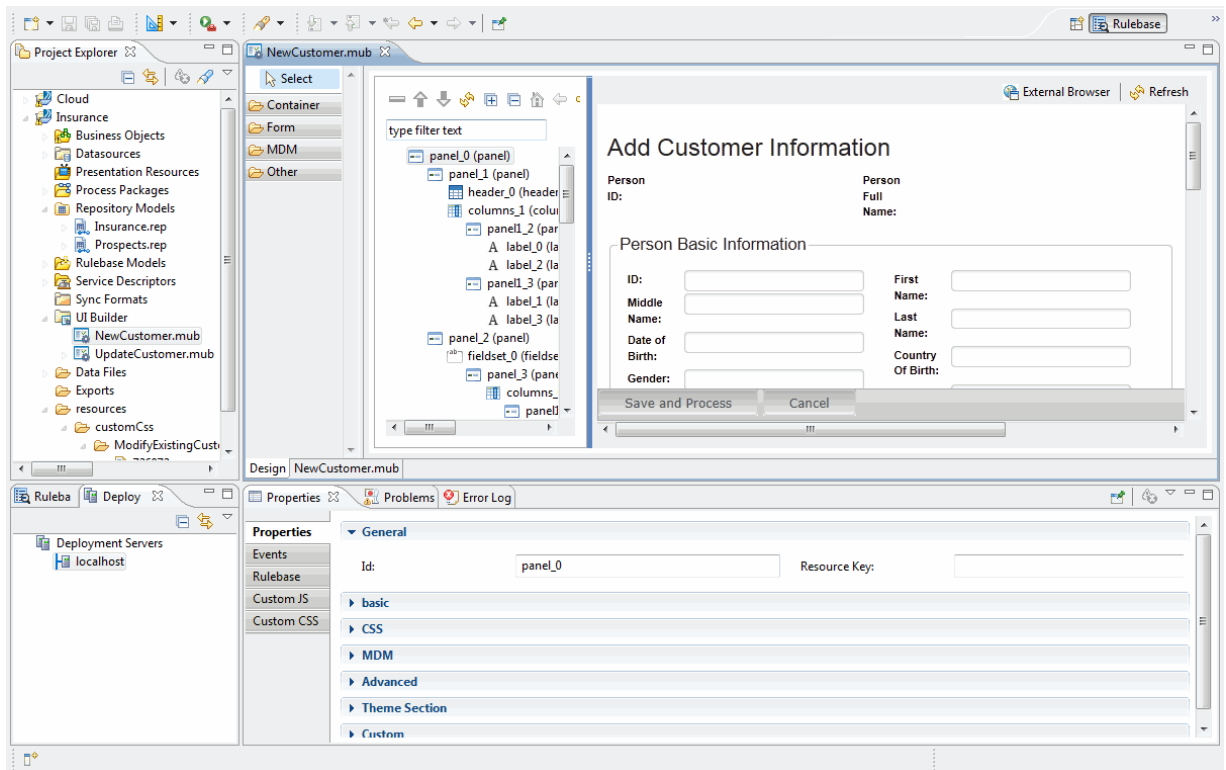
Rulebase

Project Explorer
Cloud
Insurance
Business Objects
Datasources
Presentation Resources
Process Packages
Repository Models
Insurance.rep
Prospects.rep
Rulebase Models
Service Descriptors
Sync Formats
UI Builder
NewCustomer.mub
UpdateCustomer.mub
Data Files
Exports
resources
customCss
ModifyExistingCust

NewCustomer.mub
Select
Container
Form
MDM
Other

type filter text
panel_0 (panel)
panel_1 (panel)
header_0 (header
columns_1 (colu
panel1_2 (par
label_0 (la
label_2 (la
panel1_3 (par
label_1 (la
label_3 (la
panel_2 (panel)
fieldset_0 (fieldse
panel_3 (pane
columns_
panel1

External Browser
Refresh

Add Customer Information
Person ID:
Person Full Name:

Person Basic Information
ID:
First Name:
Middle Name:
Last Name:
Date of Birth:
Country Of Birth:
Gender:

Save and Process
Cancel

Design NewCustomer.mub

Ruleba
Deploy
Deployment Servers
localhost

Properties
Problems
Error Log

Properties
Events
Rulebase
Custom JS
Custom CSS

General
Id: panel_0
Resource Key:
basic
CSS
MDM
Advanced
Theme Section
Custom